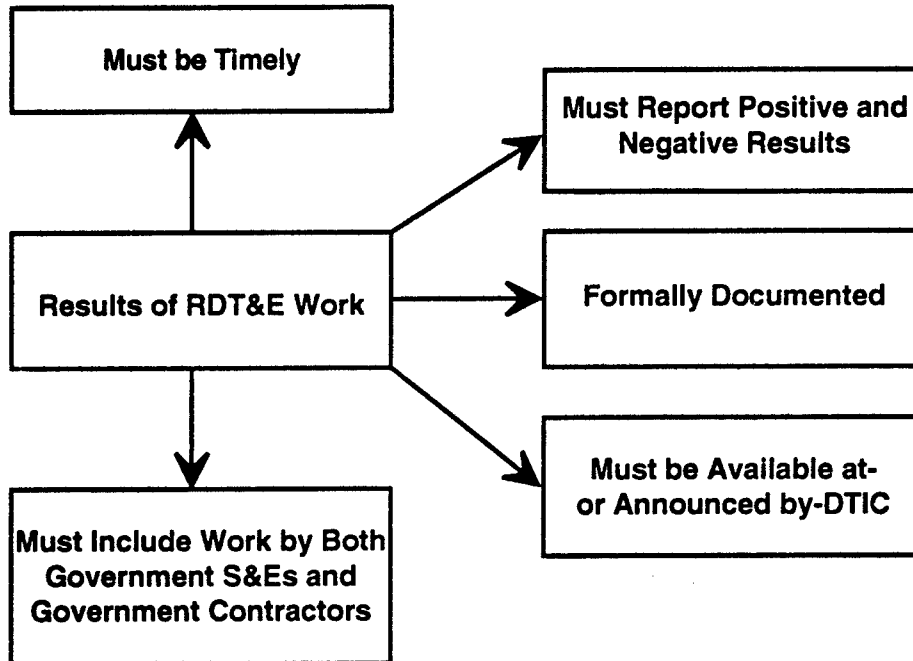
Must be Timely

Must Report Positive and Negative Results

Results of RDT&E Work

Formally Documented

Must be Available at- or Announced by-DTIC

Must Include Work by Both Government S&Es and Government Contractors